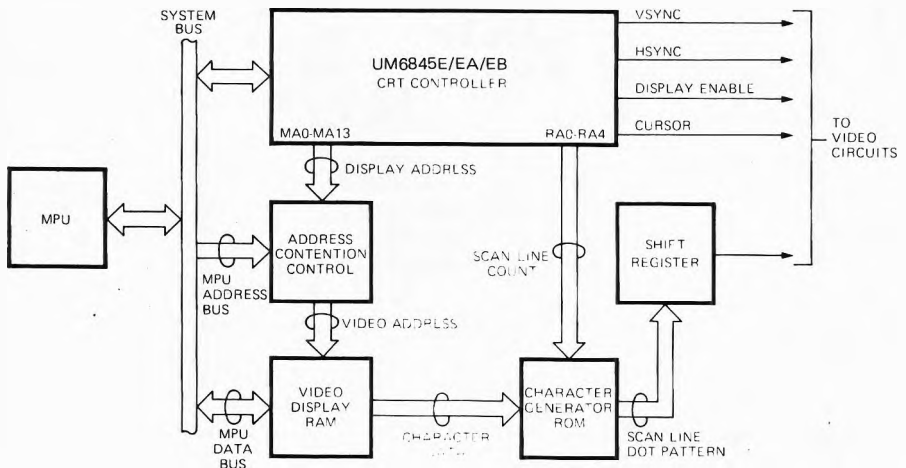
SYSTEM BUS

UM6845E/EA/EB
CRT CONTROLLER

MA0-MA13

RA0-RA4

VSYNC

HSYNC

DISPLAY ENABLE

CURSOR

TO VIDEO CIRCUITS

DISPLAY ADDRESS

MPU

ADDRESS CONTENTION CONTROL

MPU ADDRESS BUS

SCAN LINE COUNT

SHIFT REGISTER

VIDEO ADDRESS

VIDEO DISPLAY RAM

MPU DATA BUS

CHARACTER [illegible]

CHARACTER GENERATOR ROM

SCAN LINE DOT PATTERN